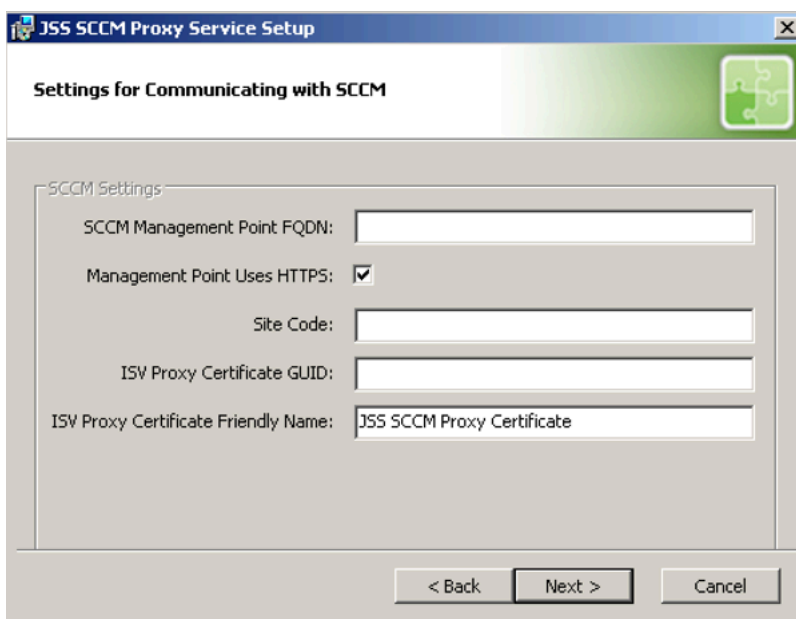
JSS SCCM Proxy Service Setup

Settings for Communicating with SCCM

SCCM Settings

SCCM Management Point FQDN:

Management Point Uses HTTPS: ☑

Site Code:

ISV Proxy Certificate GUID:

ISV Proxy Certificate Friendly Name: JSS SCCM Proxy Certificate

< Back Next > Cancel